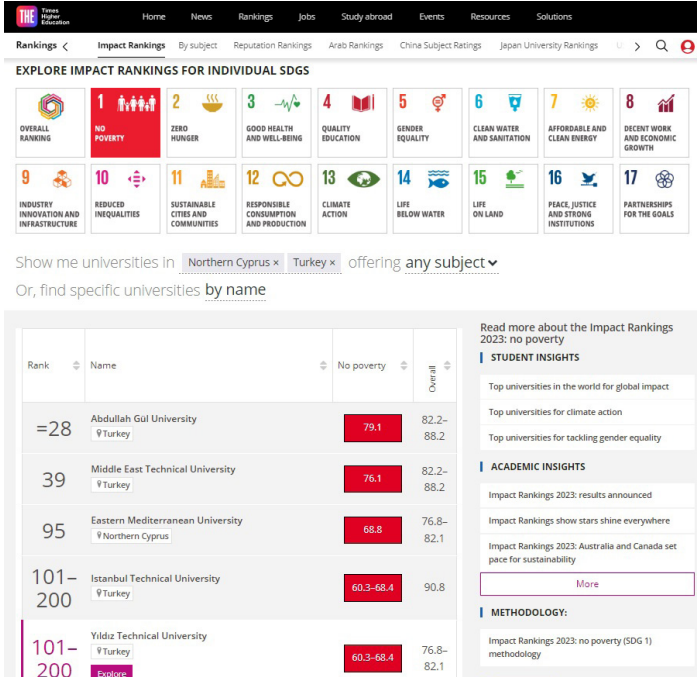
THE Times Higher Education

Home News Rankings Jobs Study abroad Events Resources Solutions

Rankings Impact Rankings By subject Reputation Rankings Arab Rankings China Subject Ratings Japan University Rankings

EXPLORE IMPACT RANKINGS FOR INDIVIDUAL SDGS

OVERALL RANKING

1 NO POVERTY

2 ZERO HUNGER

3 GOOD HEALTH AND WELL-BEING

4 QUALITY EDUCATION

5 GENDER EQUALITY

6 CLEAN WATER AND SANITATION

7 AFFORDABLE AND CLEAN ENERGY

8 DECENT WORK AND ECONOMIC GROWTH

9 INDUSTRY INNOVATION AND INFRASTRUCTURE

10 REDUCED INEQUALITIES

11 SUSTAINABLE CITIES AND COMMUNITIES

12 RESPONSIBLE CONSUMPTION AND PRODUCTION

13 CLIMATE ACTION

14 LIFE BELOW WATER

15 LIFE ON LAND

16 PEACE, JUSTICE AND STRONG INSTITUTIONS

17 PARTNERSHIPS FOR THE GOALS

Show me universities in Northern Cyprus × Turkey × offering any subject
Or, find specific universities by name

| Rank | Name | No poverty | Overall |
|---|---|---|---|
| =28 | Abdullah Gül University Turkey | 79.1 | 82.2–88.2 |
| 39 | Middle East Technical University Turkey | 76.1 | 82.2–88.2 |
| 95 | Eastern Mediterranean University Northern Cyprus | 68.8 | 76.8–82.1 |
| 101–200 | Istanbul Technical University Turkey | 60.3–68.4 | 90.8 |
| 101–200 | Yıldız Technical University Turkey Explore | 60.3–68.4 | 76.8–82.1 |

Read more about the Impact Rankings 2023: no poverty

STUDENT INSIGHTS
Top universities in the world for global impact
Top universities for climate action
Top universities for tackling gender equality

ACADEMIC INSIGHTS
Impact Rankings 2023: results announced
Impact Rankings show stars shine everywhere
Impact Rankings 2023: Australia and Canada set pace for sustainability
More

METHODOLOGY:
Impact Rankings 2023: no poverty (SDG 1) methodology